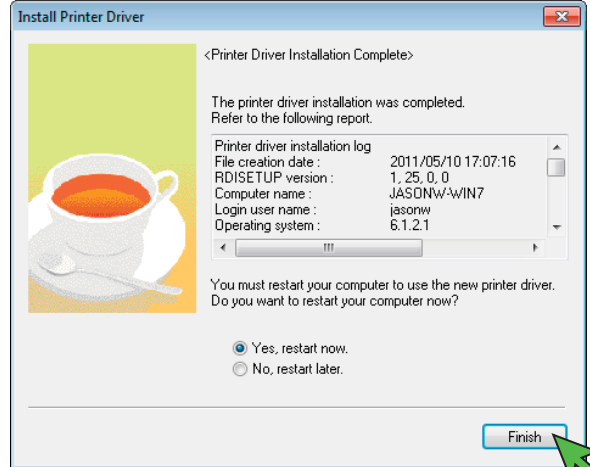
Install Printer Driver

<Printer Driver Installation Complete>

The printer driver installation was completed.
Refer to the following report.

Printer driver installation log
File creation date : 2011/05/10 17:07:16
RDISETUP version : 1, 25, 0, 0
Computer name : JASONW-WIN7
Login user name : jasonw
Operating system : 6.1.2.1

You must restart your computer to use the new printer driver.
Do you want to restart your computer now?

Yes, restart now.
No, restart later.

Finish